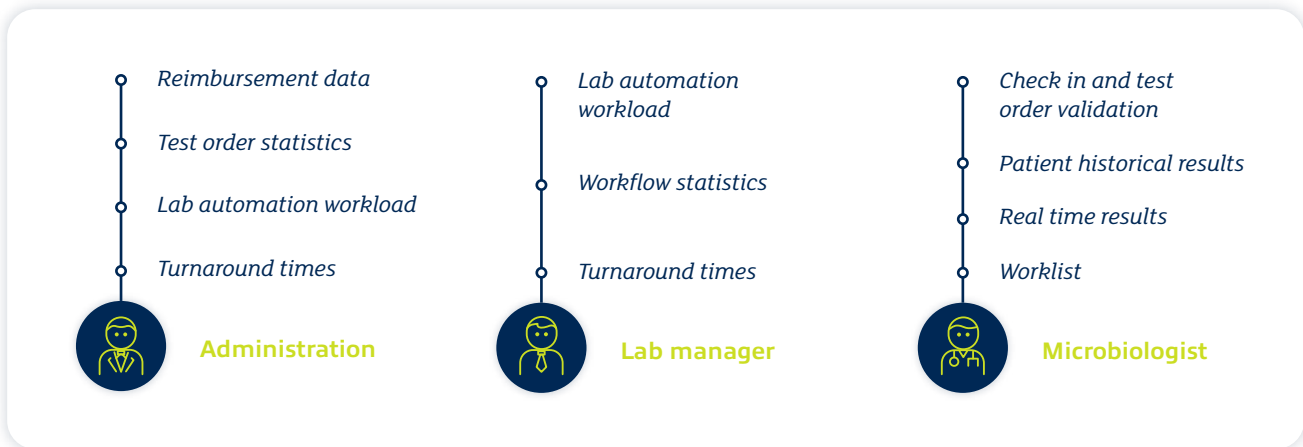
Reimbursement data

Test order statistics

Lab automation workload

Turnaround times

Administration

Lab automation workload

Workflow statistics

Turnaround times

Lab manager

Check in and test order validation

Patient historical results

Real time results

Worklist

Microbiologist